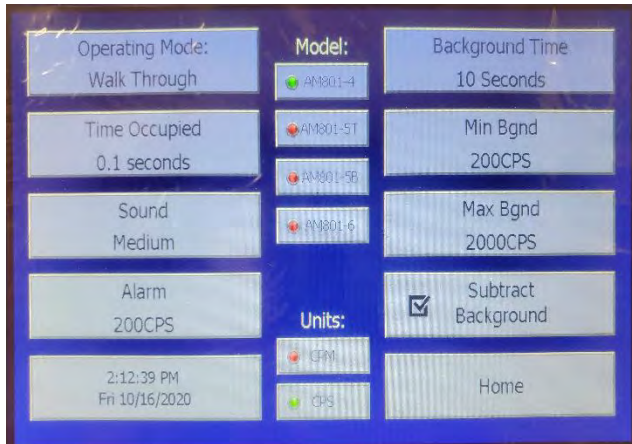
Operating Mode:
Walk Through

Time Occupied
0.1 seconds

Sound
Medium

Alarm
200CPS

2:12:39 PM
Fri 10/16/2020

Model:

AM801-4

AM801-5T

AM801-5B

AM801-6

Units:

CPM

CPS

Background Time
10 Seconds

Min Bgnd
200CPS

Max Bgnd
2000CPS

Subtract Background

Home